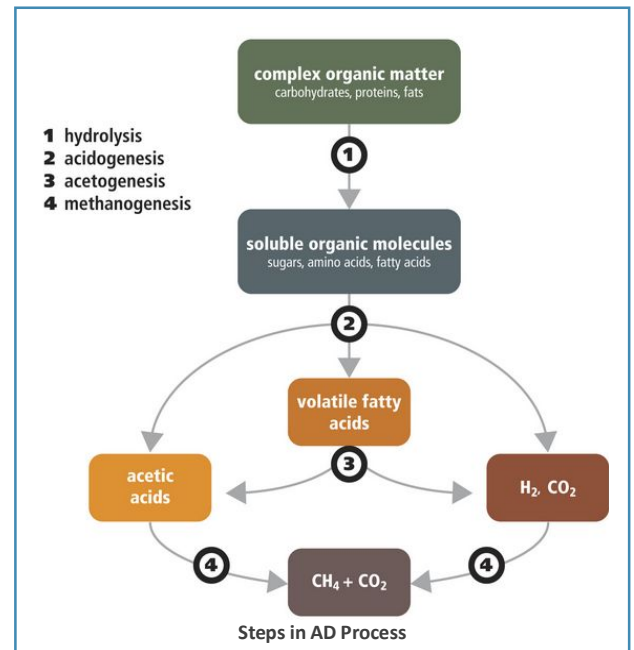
complex organic matter
carbohydrates, proteins, fats

1 hydrolysis
2 acidogenesis
3 acetogenesis
4 methanogenesis

1

soluble organic molecules
sugars, amino acids, fatty acids

2

volatile fatty acids

acetic acids

3

$H_2$, $CO_2$

4

$CH_4 + CO_2$

4

Steps in AD Process